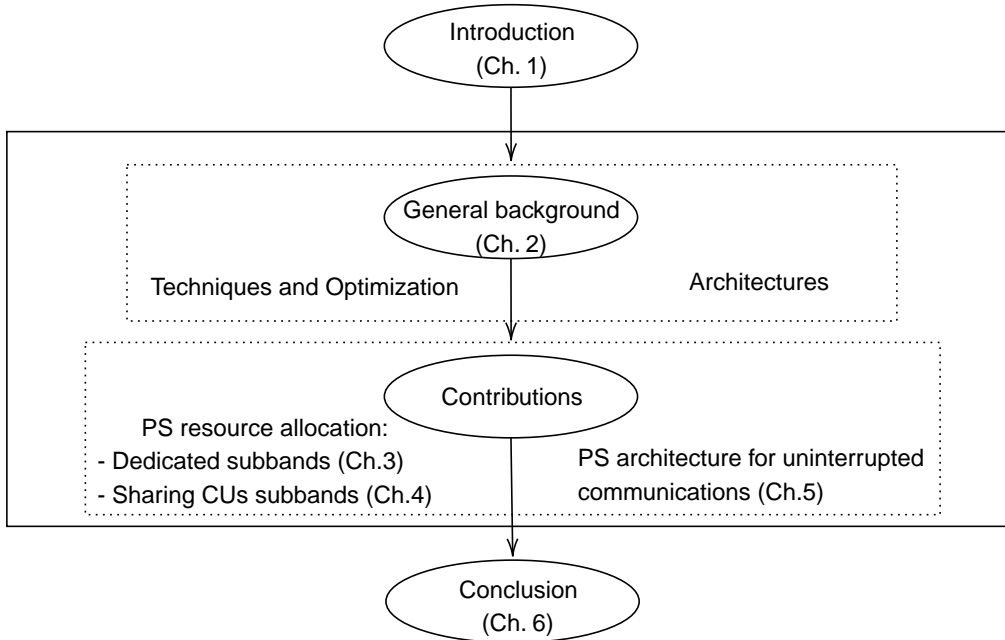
Introduction
(Ch. 1)

General background
(Ch. 2)

Techniques and Optimization

Architectures

Contributions

PS resource allocation:
- Dedicated subbands (Ch.3)
- Sharing CUs subbands (Ch.4)

PS architecture for uninterrupted communications (Ch.5)

Conclusion
(Ch. 6)